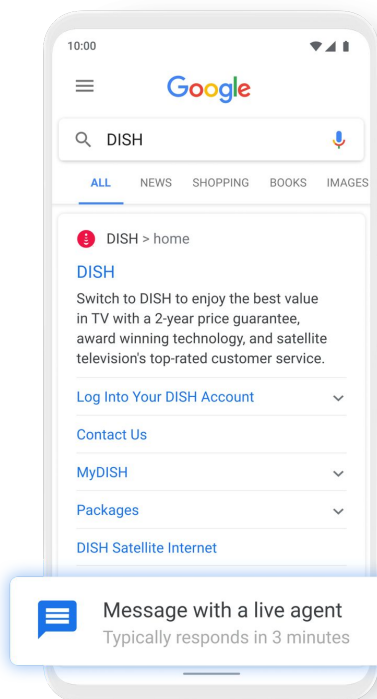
10:00

Google

DISH

ALL NEWS SHOPPING BOOKS IMAGES

DISH > home

DISH

Switch to DISH to enjoy the best value in TV with a 2-year price guarantee, award winning technology, and satellite television's top-rated customer service.

Log Into Your DISH Account

Contact Us

MyDISH

Packages

DISH Satellite Internet

Message with a live agent

Typically responds in 3 minutes